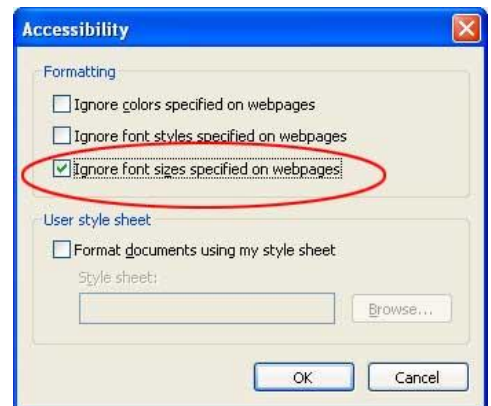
Accessibility

Formatting

Ignore colors specified on webpages

Ignore font styles specified on webpages

Ignore font sizes specified on webpages

User style sheet

Format documents using my style sheet

Style sheet:

Browse...

OK

Cancel